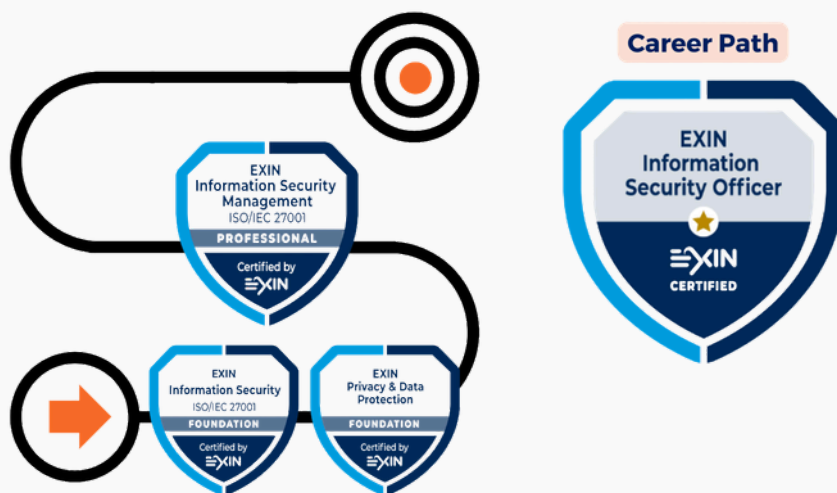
Career Path

EXIN
Information Security Officer

EXIN
CERTIFIED

EXIN
Information Security Management
ISO/IEC 27001
PROFESSIONAL
Certified by
EXIN

EXIN
Information Security
ISO/IEC 27001
FOUNDATION
Certified by
EXIN

EXIN
Privacy & Data Protection
FOUNDATION
Certified by
EXIN